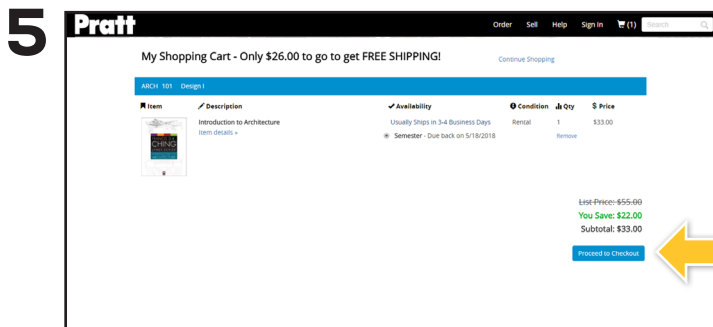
5

Pratt

Order Sell Help Sign In (1) Search

My Shopping Cart - Only $26.00 to go to get FREE SHIPPING!

Continue Shopping

ARCH 101 Design I

| Item | Description | Availability | Condition | Qty | Price |
|---|---|---|---|---|---|
| CHING | Introduction to Architecture Item details » | Usually Ships in 3-4 Business Days Semester - Due back on 5/18/2018 | Rental | 1 Remove | $33.00 |

List Price: $55.00
You Save: $22.00
Subtotal: $33.00

Proceed to Checkout